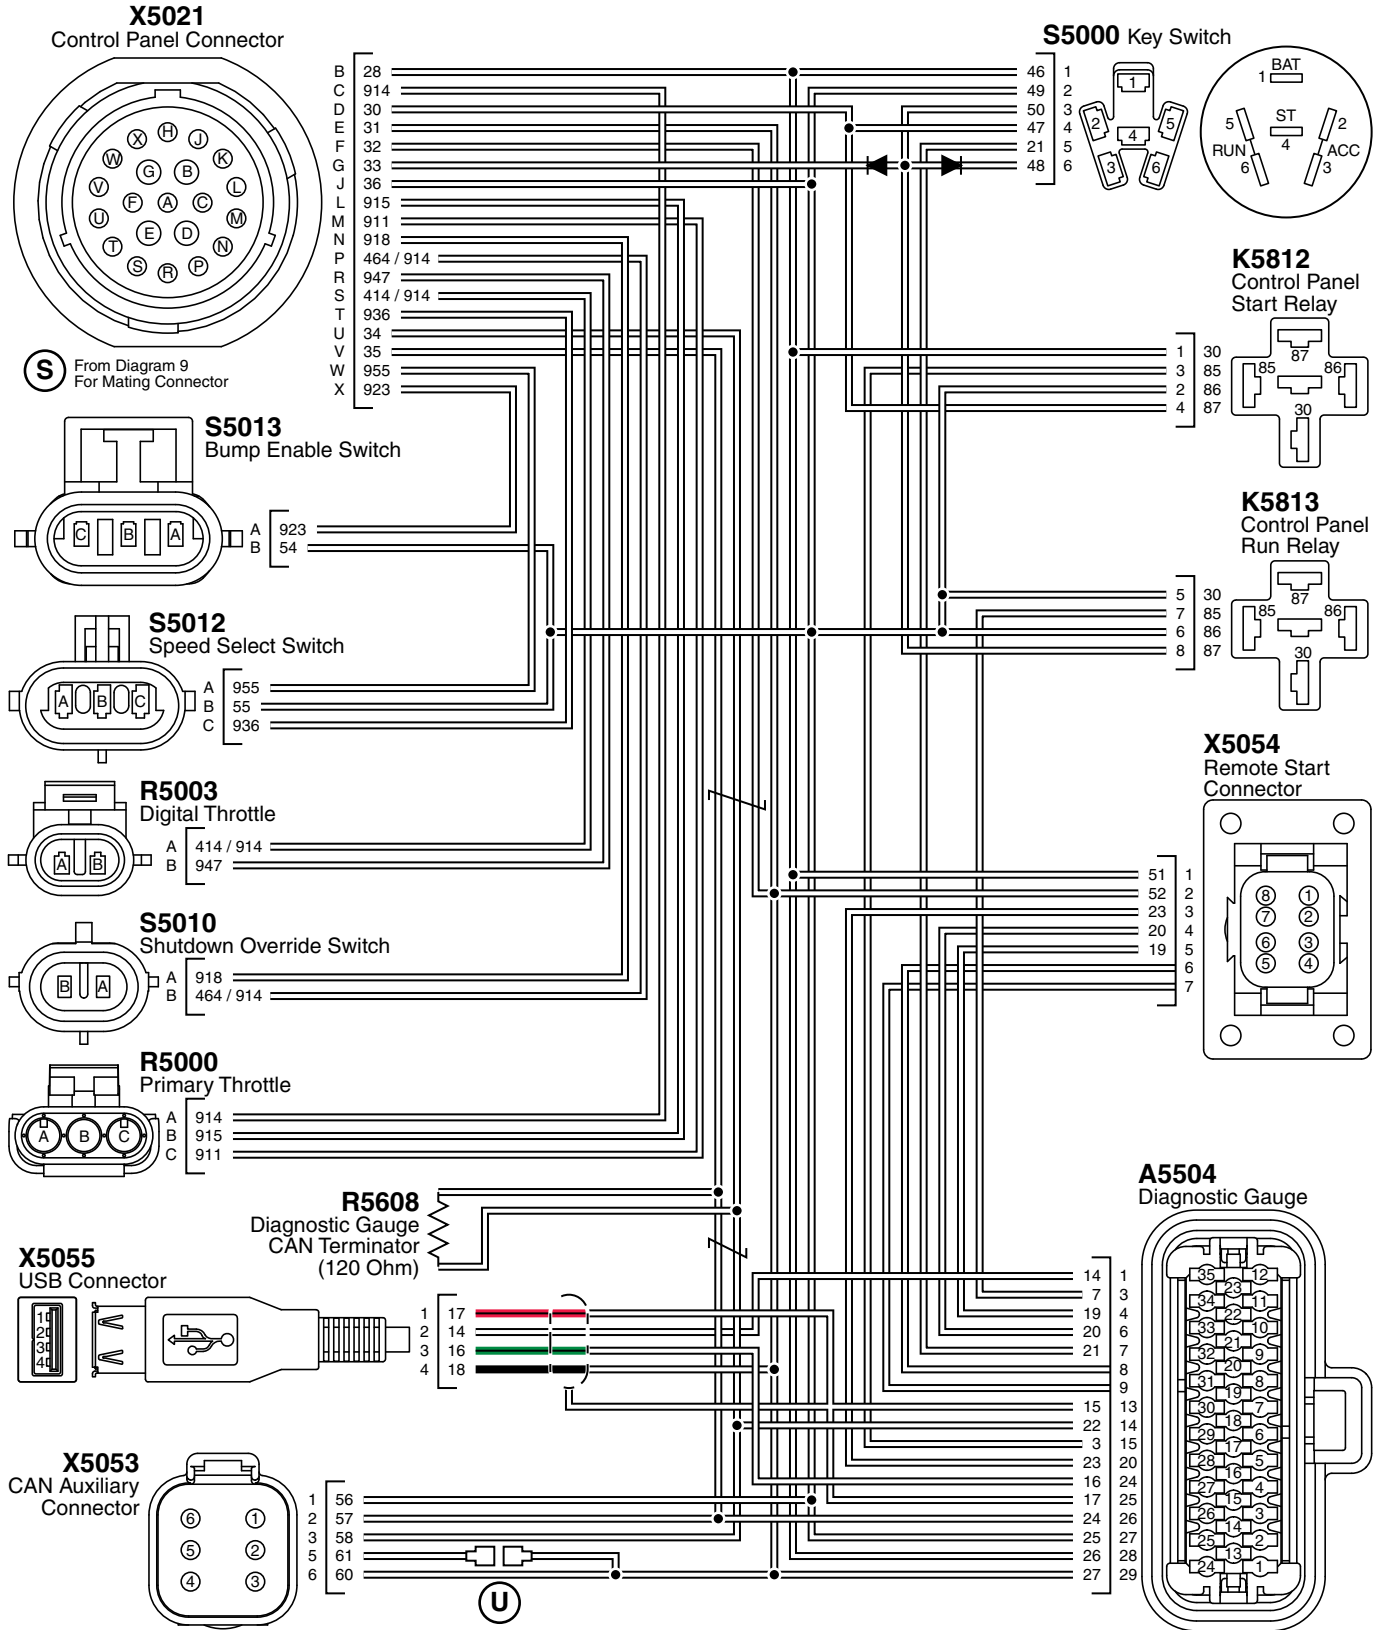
X5021
Control Panel Connector

X H J W G B K V F A C L U E D M T N S R P

S From Diagram 9 For Mating Connector

B 28
C 914
D 30
E 31
F 32
G 33
J 36
L 915
M 911
N 918
P 464 / 914
R 947
S 414 / 914
T 936
U 34
V 35
W 955
X 923

S5000 Key Switch

46 1
49 2
50 3
47 4
21 5
48 6

1 2 4 5 3 6

BAT 1
ST 4
5 RUN 6
2 ACC 3

K5812
Control Panel Start Relay

1 30
3 85
2 86
4 87

87 85 86 30

K5813
Control Panel Run Relay

5 30
7 85
6 86
8 87

87 85 86 30

S5013
Bump Enable Switch

C B A
A 923
B 54

S5012
Speed Select Switch

A B C
A 955
B 55
C 936

R5003
Digital Throttle

A B
A 414 / 914
B 947

S5010
Shutdown Override Switch

B A
A 918
B 464 / 914

R5000
Primary Throttle

A B C
A 914
B 915
C 911

X5054
Remote Start Connector

51 1
52 2
23 3
20 4
19 5
6
7

8 1 7 2 6 3 5 4

R5608
Diagnostic Gauge CAN Terminator (120 Ohm)

X5055
USB Connector

1 2 3 4

1 17
2 14
3 16
4 18

X5053
CAN Auxiliary Connector

6 1 5 2 4 3

1 56
2 57
3 58
5 61
6 60

U

A5504
Diagnostic Gauge

14 1
7 3
19 4
20 6
21 7
8
9
15 13
22 14
3 15
23 20
16 24
17 25
24 26
25 27
26 28
27 29

35 23 12 34 22 11 33 21 10 32 20 9 31 19 8 30 18 7 29 17 6 28 16 5 27 15 4 26 14 3 25 13 2 24 1